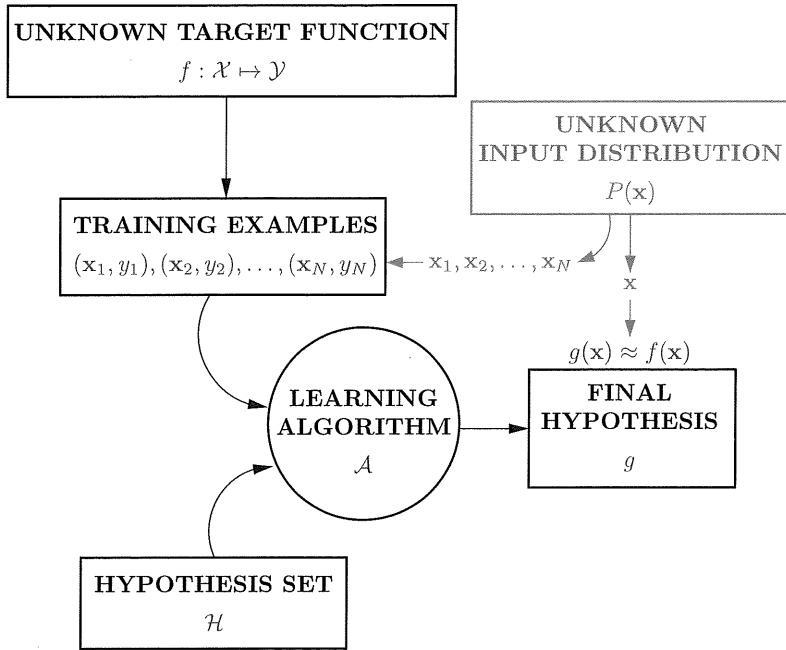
UNKNOWN TARGET FUNCTION
$f: \mathcal{X} \mapsto \mathcal{Y}$

UNKNOWN INPUT DISTRIBUTION
$P(\mathbf{x})$

TRAINING EXAMPLES
$(\mathbf{x}_1, y_1), (\mathbf{x}_2, y_2), \ldots, (\mathbf{x}_N, y_N)$

$\mathbf{x}_1, \mathbf{x}_2, \ldots, \mathbf{x}_N$

$\mathbf{x}$

$g(\mathbf{x}) \approx f(\mathbf{x})$

LEARNING ALGORITHM
$\mathcal{A}$

FINAL HYPOTHESIS
$g$

HYPOTHESIS SET
$\mathcal{H}$